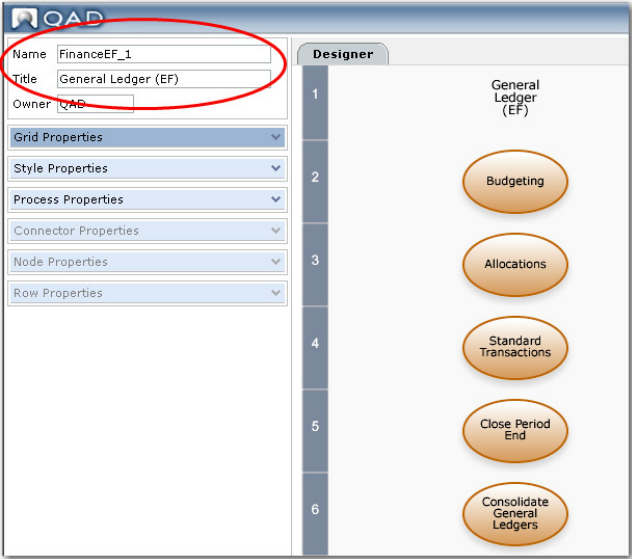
QAD

Name FinanceEF_1
Title General Ledger (EF)
Owner QAD

Grid Properties
Style Properties
Process Properties
Connector Properties
Node Properties
Row Properties

Designer

1
General Ledger (EF)

2
Budgeting

3
Allocations

4
Standard Transactions

5
Close Period End

6
Consolidate General Ledgers